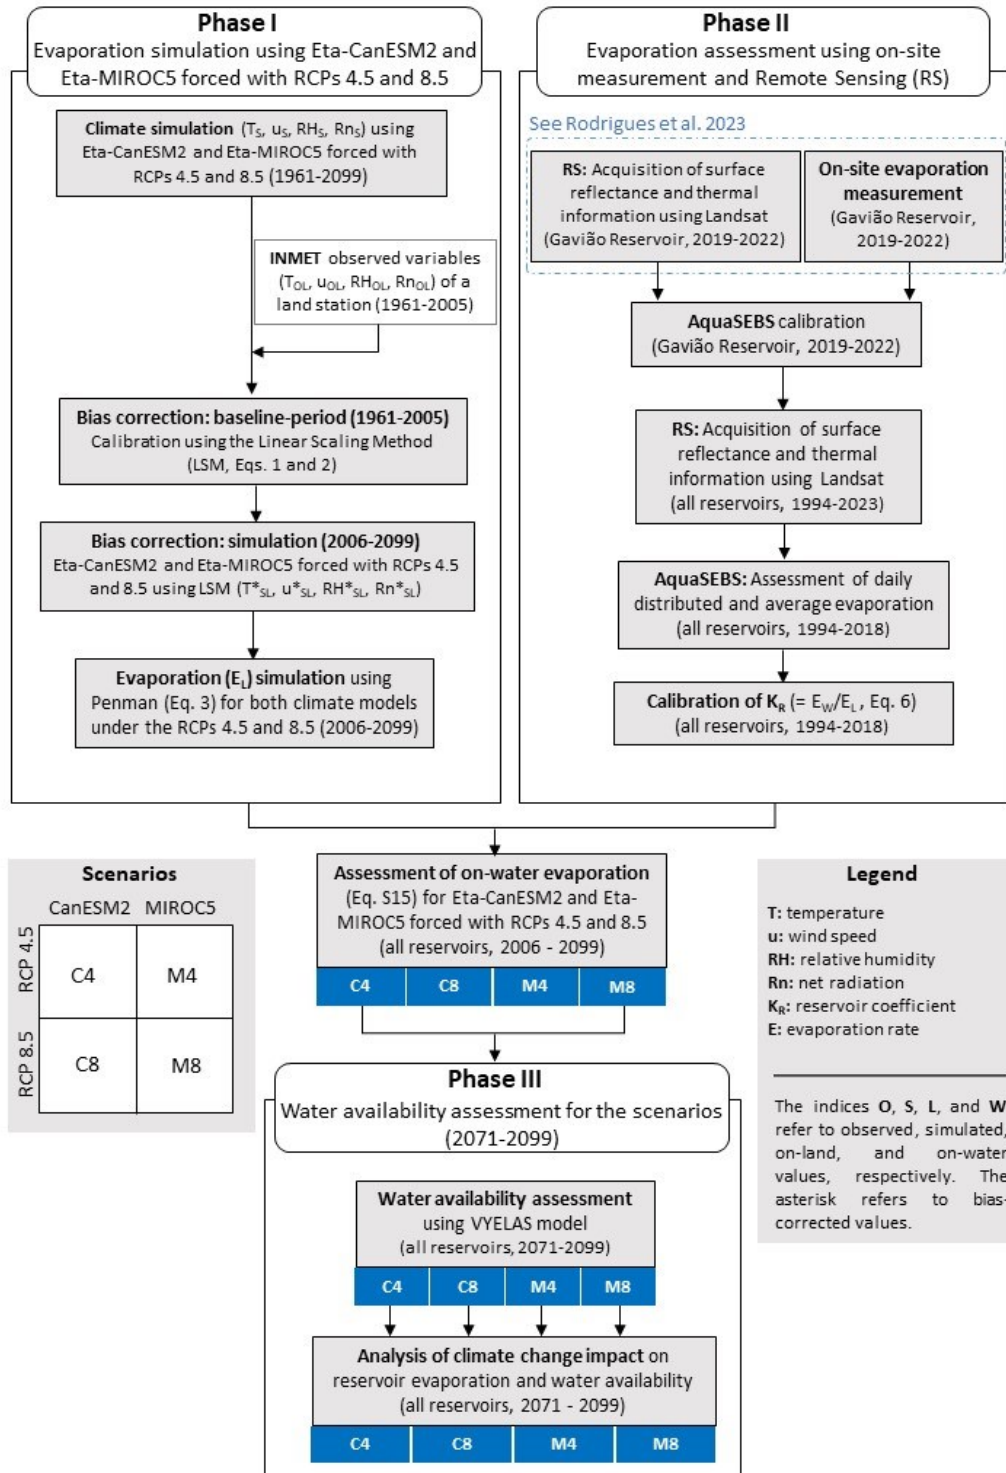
Phase I
Evaporation simulation using Eta-CanESM2 and Eta-MIROC5 forced with RCPs 4.5 and 8.5

Climate simulation ($T_S$, $u_S$, $RH_S$, $Rn_S$) using Eta-CanESM2 and Eta-MIROC5 forced with RCPs 4.5 and 8.5 (1961-2099)

INMET observed variables ($T_{OL}$, $u_{OL}$, $RH_{OL}$, $Rn_{OL}$) of a land station (1961-2005)

Bias correction: baseline-period (1961-2005)
Calibration using the Linear Scaling Method (LSM, Eqs. 1 and 2)

Bias correction: simulation (2006-2099)
Eta-CanESM2 and Eta-MIROC5 forced with RCPs 4.5 and 8.5 using LSM ($T^*_{SL}$, $u^*_{SL}$, $RH^*_{SL}$, $Rn^*_{SL}$)

Evaporation ($E_L$) simulation using Penman (Eq. 3) for both climate models under the RCPs 4.5 and 8.5 (2006-2099)

Phase II
Evaporation assessment using on-site measurement and Remote Sensing (RS)

See Rodrigues et al. 2023

RS: Acquisition of surface reflectance and thermal information using Landsat (Gavião Reservoir, 2019-2022)

On-site evaporation measurement (Gavião Reservoir, 2019-2022)

AquaSEBS calibration (Gavião Reservoir, 2019-2022)

RS: Acquisition of surface reflectance and thermal information using Landsat (all reservoirs, 1994-2023)

AquaSEBS: Assessment of daily distributed and average evaporation (all reservoirs, 1994-2018)

Calibration of $K_R$ (= $E_W/E_L$, Eq. 6) (all reservoirs, 1994-2018)

Scenarios

| | CanESM2 | MIROC5 |
|---|---|---|
| RCP 4.5 | C4 | M4 |
| RCP 8.5 | C8 | M8 |

Assessment of on-water evaporation (Eq. S15) for Eta-CanESM2 and Eta-MIROC5 forced with RCPs 4.5 and 8.5 (all reservoirs, 2006 - 2099)

C4 C8 M4 M8

Legend
T: temperature
u: wind speed
RH: relative humidity
Rn: net radiation
$K_R$: reservoir coefficient
E: evaporation rate

The indices O, S, L, and W refer to observed, simulated, on-land, and on-water values, respectively. The asterisk refers to bias-corrected values.

Phase III
Water availability assessment for the scenarios (2071-2099)

Water availability assessment using VYELAS model (all reservoirs, 2071-2099)

C4 C8 M4 M8

Analysis of climate change impact on reservoir evaporation and water availability (all reservoirs, 2071 - 2099)

C4 C8 M4 M8